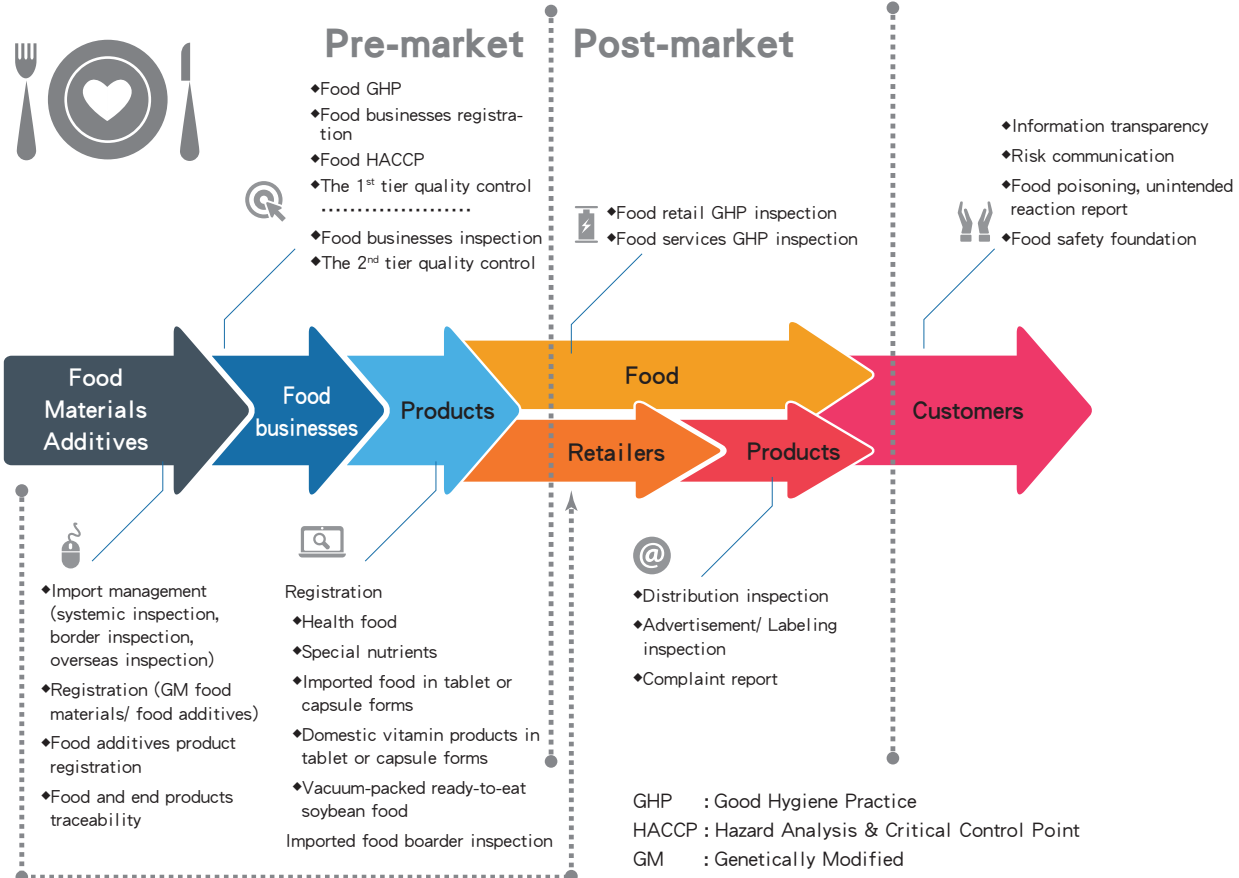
Pre-market

Post-market

◆Food GHP
◆Food businesses registration
◆Food HACCP
◆The 1st tier quality control
◆Food businesses inspection
◆The 2nd tier quality control

◆Food retail GHP inspection
◆Food services GHP inspection

◆Information transparency
◆Risk communication
◆Food poisoning, unintended reaction report
◆Food safety foundation

Food Materials Additives

Food businesses

Products

Food

Retailers

Products

Customers

◆Import management (systemic inspection, border inspection, overseas inspection)
◆Registration (GM food materials/ food additives)
◆Food additives product registration
◆Food and end products traceability

Registration
◆Health food
◆Special nutrients
◆Imported food in tablet or capsule forms
◆Domestic vitamin products in tablet or capsule forms
◆Vacuum-packed ready-to-eat soybean food
Imported food boarder inspection

@

◆Distribution inspection
◆Advertisement/ Labeling inspection
◆Complaint report

GHP : Good Hygiene Practice
HACCP : Hazard Analysis & Critical Control Point
GM : Genetically Modified